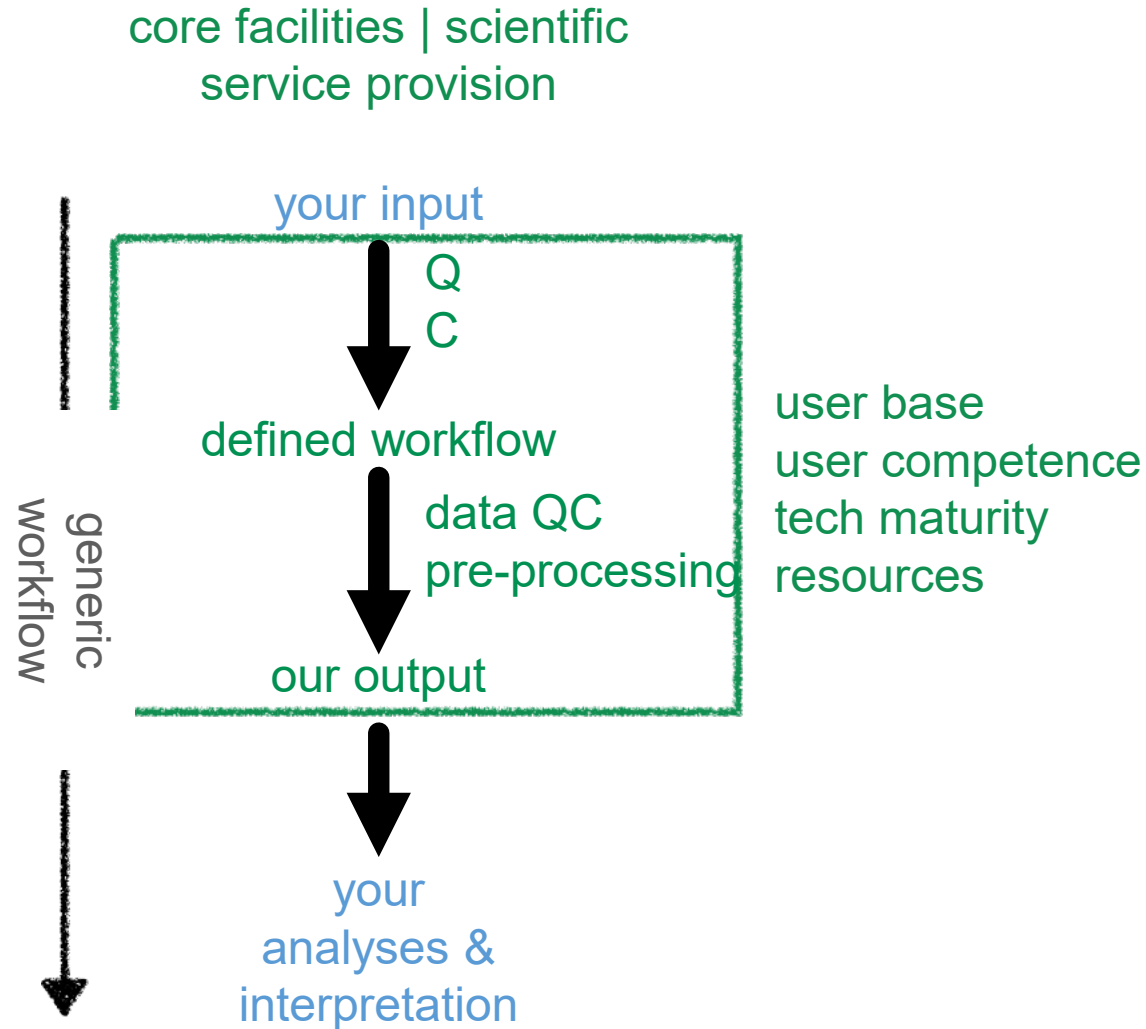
core facilities | scientific service provision

your input

Q
C

defined workflow

data QC
pre-processing

our output

user base
user competence
tech maturity
resources

generic workflow

your analyses & interpretation